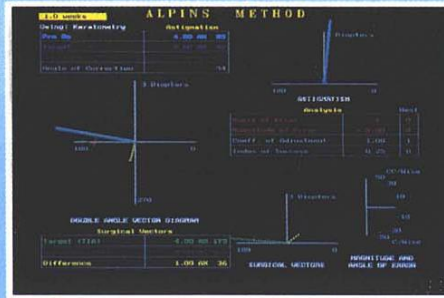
1.0 weeks

ALPINS METHOD

Using: Keratometry

Astigmatism

Pre Op 4.00 AX 85

Target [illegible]

Angle of Correction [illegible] 14

3 Dioptres

180 0

270

DOUBLE ANGLE VECTOR DIAGRAM

Surgical Vectors

Target (TIA) 4.00 AX 175

Difference 1.00 AX 36

1 Dioptres

180 0

SURGICAL VECTORS

5 Dioptres

180 0

ASTIGMATISM

Analysis

Best

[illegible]

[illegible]

Coeff. of Adjustment 1.00 1

Index of Success 0.25 0

CC-Wise

30

15

0

15

30

C-Wise

MAGNITUDE AND ANGLE OF ERROR